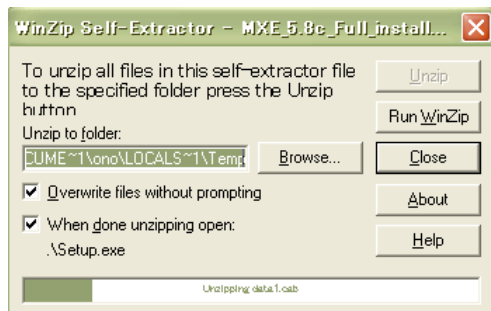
WinZip Self-Extractor - MXE_5.8c_Full_install...

To unzip all files in this self-extractor file to the specified folder press the Unzip button.

Unzip to folder:

CUME~1\ono\LOCALS~1\Temp

Browse...

Overwrite files without prompting

When done unzipping open:

.\Setup.exe

Unzip

Run WinZip

Close

About

Help

Unzipping data1.cab